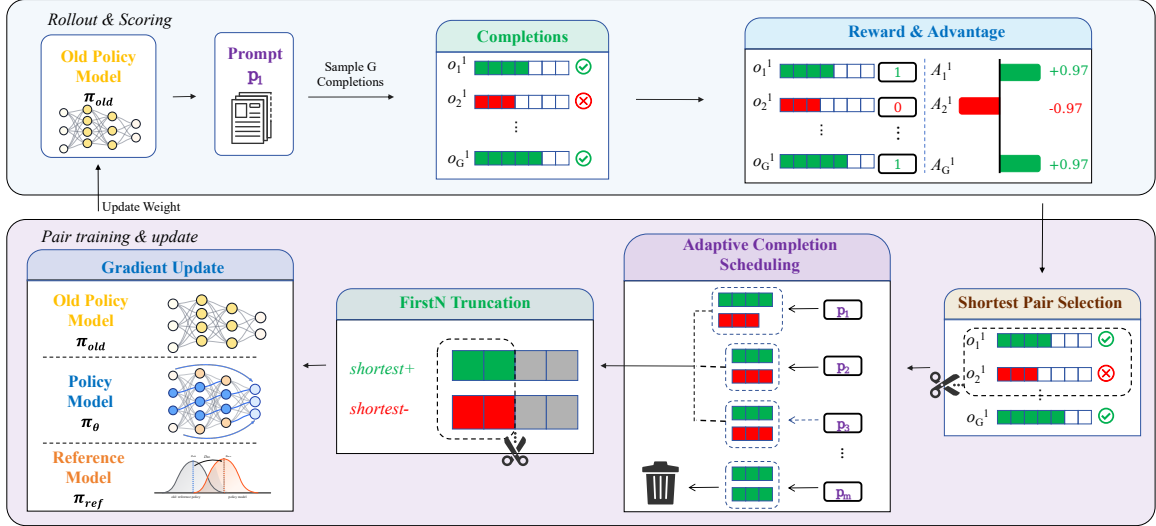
Rollout & Scoring

Old Policy Model
$\pi_{old}$

Prompt
$p_1$

Sample G Completions

Completions
$o_1^1$
$o_2^1$
⋮
$o_G^1$

Reward & Advantage
$o_1^1$ 1 $A_1^1$ +0.97
$o_2^1$ 0 $A_2^1$ -0.97
⋮ ⋮
$o_G^1$ 1 $A_G^1$ +0.97

Update Weight

Pair training & update

Gradient Update
Old Policy Model
$\pi_{old}$
Policy Model
$\pi_\theta$
Reference Model
$\pi_{ref}$
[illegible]

FirstN Truncation
shortest+
shortest-

Adaptive Completion Scheduling
$p_1$
$p_2$
$p_3$
⋮
$p_m$

Shortest Pair Selection
$o_1^1$
$o_2^1$
⋮
$o_G^1$